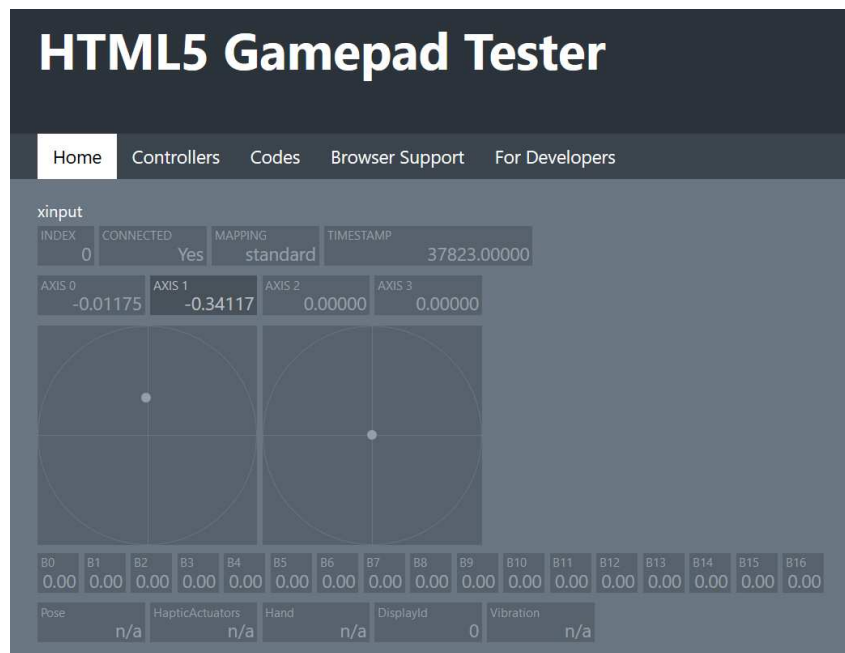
HTML5 Gamepad Tester

Home Controllers Codes Browser Support For Developers

xinput

| INDEX | CONNECTED | MAPPING | TIMESTAMP |
|---|---|---|---|
| 0 | Yes | standard | 37823.00000 |

| AXIS 0 | AXIS 1 | AXIS 2 | AXIS 3 |
|---|---|---|---|
| -0.01175 | -0.34117 | 0.00000 | 0.00000 |

| B0 | B1 | B2 | B3 | B4 | B5 | B6 | B7 | B8 | B9 | B10 | B11 | B12 | B13 | B14 | B15 | B16 |
|---|---|---|---|---|---|---|---|---|---|---|---|---|---|---|---|---|
| 0.00 | 0.00 | 0.00 | 0.00 | 0.00 | 0.00 | 0.00 | 0.00 | 0.00 | 0.00 | 0.00 | 0.00 | 0.00 | 0.00 | 0.00 | 0.00 | 0.00 |

| Pose | HapticActuators | Hand | DisplayId | Vibration |
|---|---|---|---|---|
| n/a | n/a | n/a | 0 | n/a |